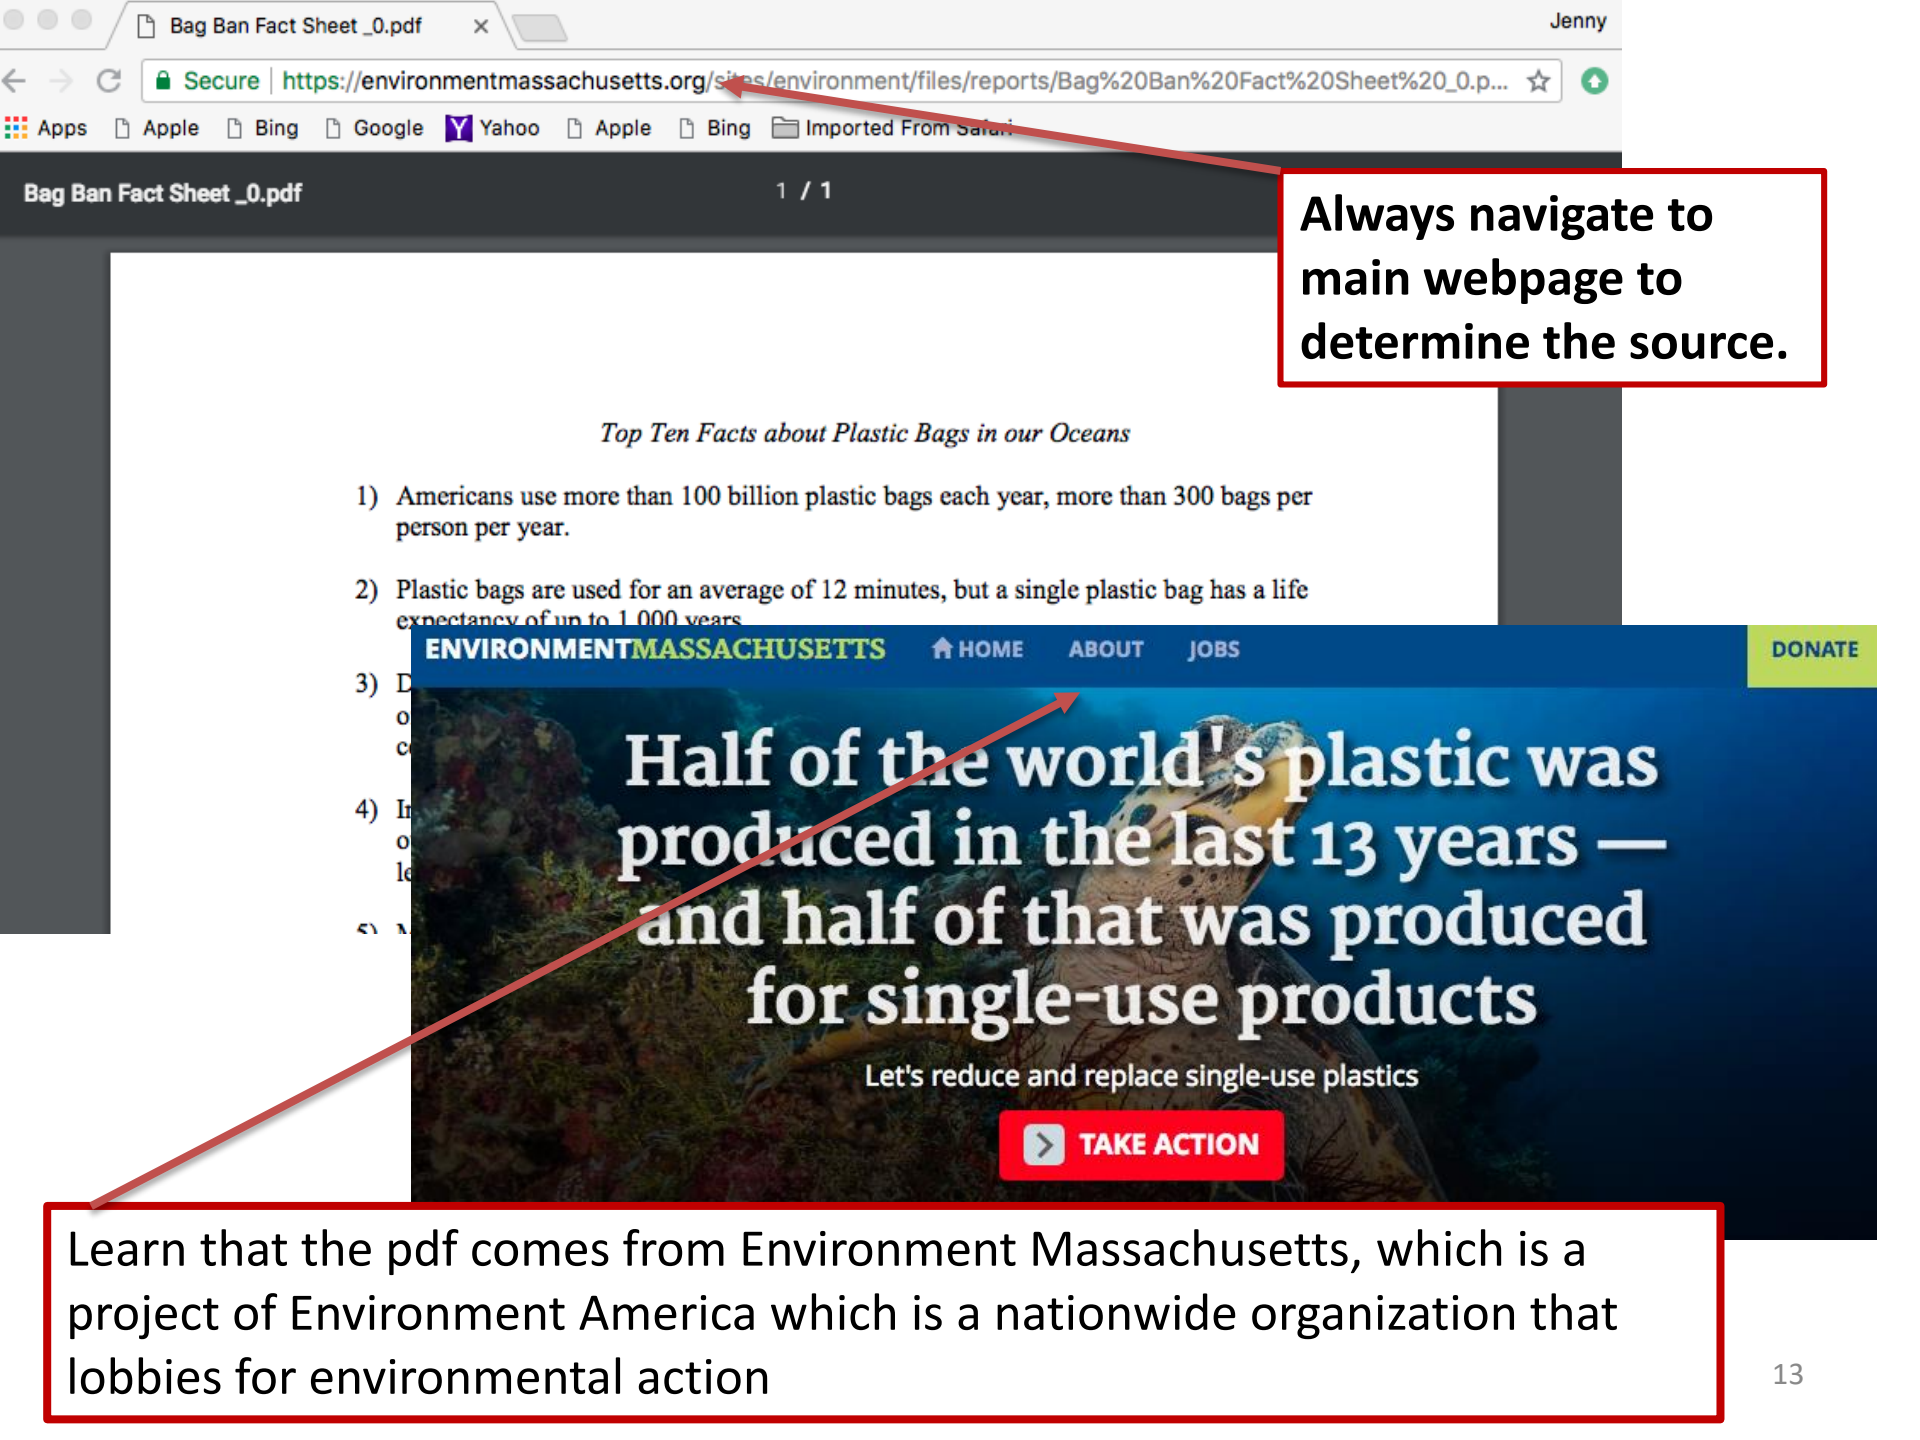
Bag Ban Fact Sheet _0.pdf ×

Jenny

Secure | https://environmentmassachusetts.org/sites/environment/files/reports/Bag%20Ban%20Fact%20Sheet%20_0.p...

Apps Apple Bing Google Yahoo Apple Bing Imported From Safari

Bag Ban Fact Sheet _0.pdf

1 / 1

Always navigate to main webpage to determine the source.

Top Ten Facts about Plastic Bags in our Oceans

1) Americans use more than 100 billion plastic bags each year, more than 300 bags per person per year.

2) Plastic bags are used for an average of 12 minutes, but a single plastic bag has a life expectancy of up to 1,000 years.

3) D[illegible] o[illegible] c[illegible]

4) I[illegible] o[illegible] l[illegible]

5) N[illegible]

ENVIRONMENTMASSACHUSETTS HOME ABOUT JOBS DONATE

Half of the world's plastic was produced in the last 13 years — and half of that was produced for single-use products

Let's reduce and replace single-use plastics

TAKE ACTION

Learn that the pdf comes from Environment Massachusetts, which is a project of Environment America which is a nationwide organization that lobbies for environmental action

13